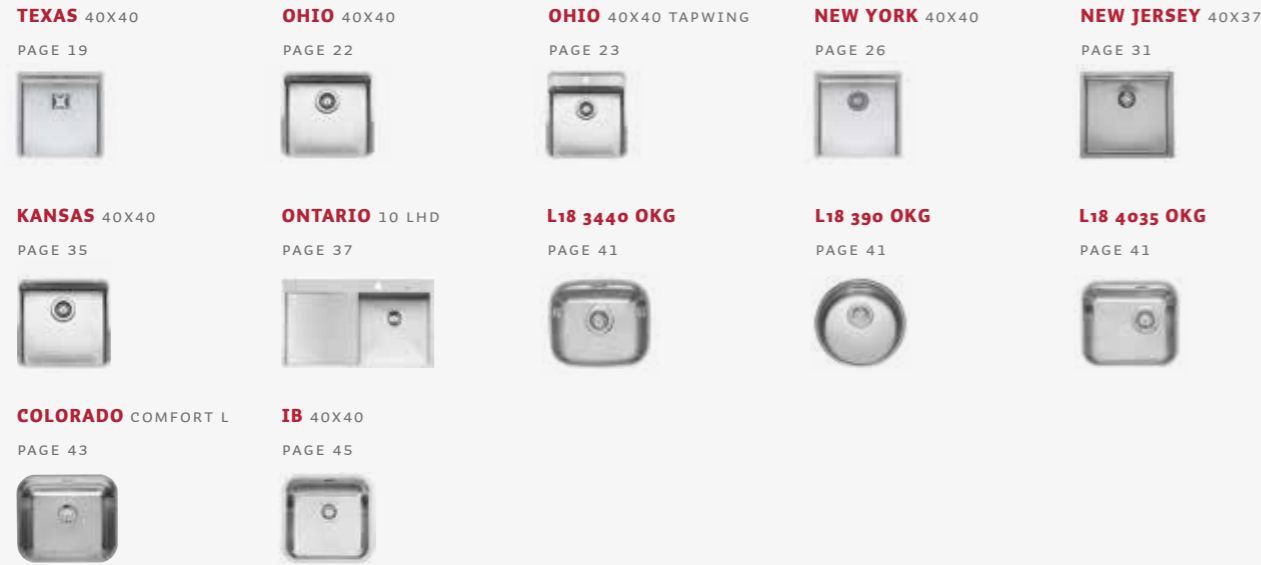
TEXAS 40X40
PAGE 19

OHIO 40X40
PAGE 22

OHIO 40X40 TAPWING
PAGE 23

NEW YORK 40X40
PAGE 26

NEW JERSEY 40X37
PAGE 31

KANSAS 40X40
PAGE 35

ONTARIO 10 LHD
PAGE 37

L18 3440 OKG
PAGE 41

L18 390 OKG
PAGE 41

L18 4035 OKG
PAGE 41

COLORADO COMFORT L
PAGE 43

IB 40X40
PAGE 45